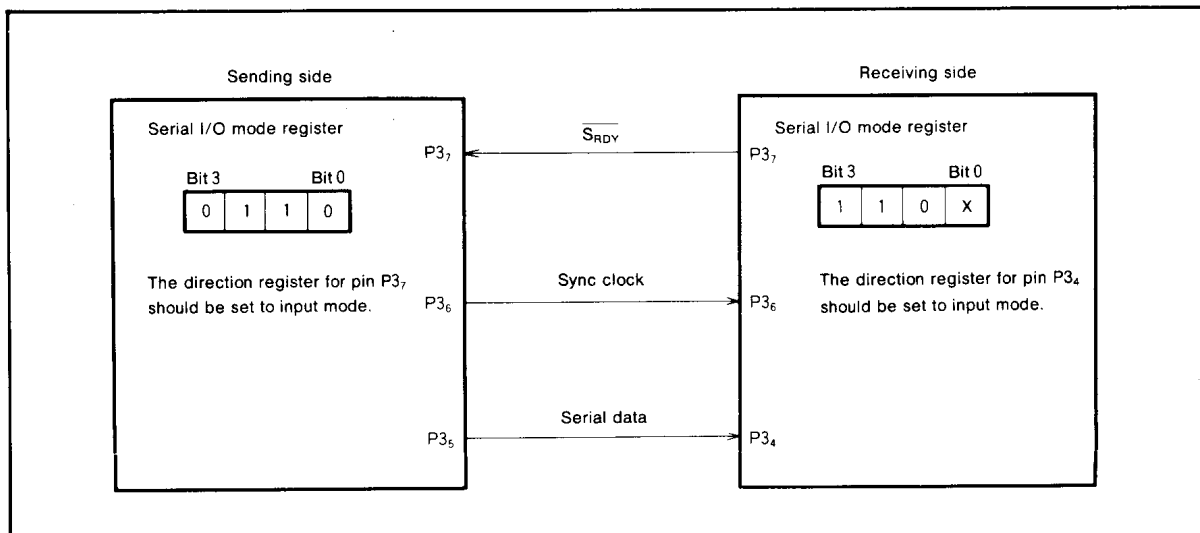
Sending side

Serial I/O mode register

Bit 3 Bit 0

| 0 | 1 | 1 | 0 |
|---|---|---|---|

The direction register for pin $P3_7$ should be set to input mode.

$P3_7$

$P3_6$

$P3_5$

$\overline{S_{RDY}}$

Sync clock

Serial data

Receiving side

Serial I/O mode register

Bit 3 Bit 0

| 1 | 1 | 0 | X |
|---|---|---|---|

The direction register for pin $P3_4$ should be set to input mode.

$P3_7$

$P3_6$

$P3_4$